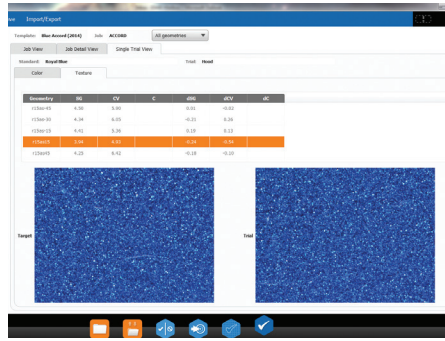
Import/Export

Template: Blue Accord (2014) Job: ACCORD All geometries

Job View Job Detail View Single Trial View

Standard: Royal Blue Trial: Hood

Color Texture

| Geometry | SG | CV | C | dSG | dCV | dC |
|---|---|---|---|---|---|---|
| r15as-45 | 4.36 | 5.90 | | 0.01 | -0.02 | |
| r15as-15 | 4.34 | 6.05 | | -0.21 | 0.26 | |
| r15as15 | 4.41 | 5.36 | | 0.19 | 0.13 | |
| r15as25 | 3.94 | 4.83 | | -0.34 | -0.54 | |
| r15as45 | 4.25 | 6.52 | | -0.18 | -0.10 | |

Target

Trial